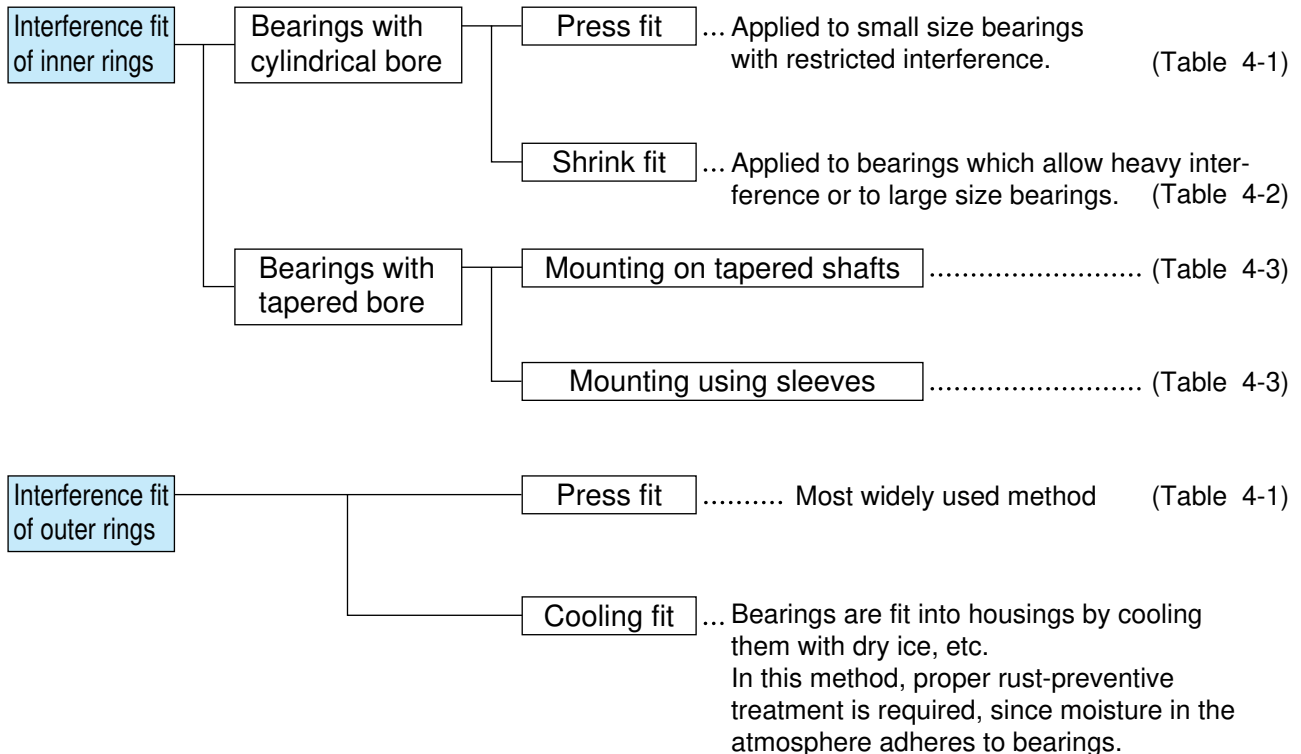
Interference fit of inner rings

Bearings with cylindrical bore

Press fit ... Applied to small size bearings with restricted interference. (Table 4-1)

Shrink fit ... Applied to bearings which allow heavy interference or to large size bearings. (Table 4-2)

Bearings with tapered bore

Mounting on tapered shafts .......................... (Table 4-3)

Mounting using sleeves .......................... (Table 4-3)

Interference fit of outer rings

Press fit .......... Most widely used method (Table 4-1)

Cooling fit ... Bearings are fit into housings by cooling them with dry ice, etc.
In this method, proper rust-preventive treatment is required, since moisture in the atmosphere adheres to bearings.